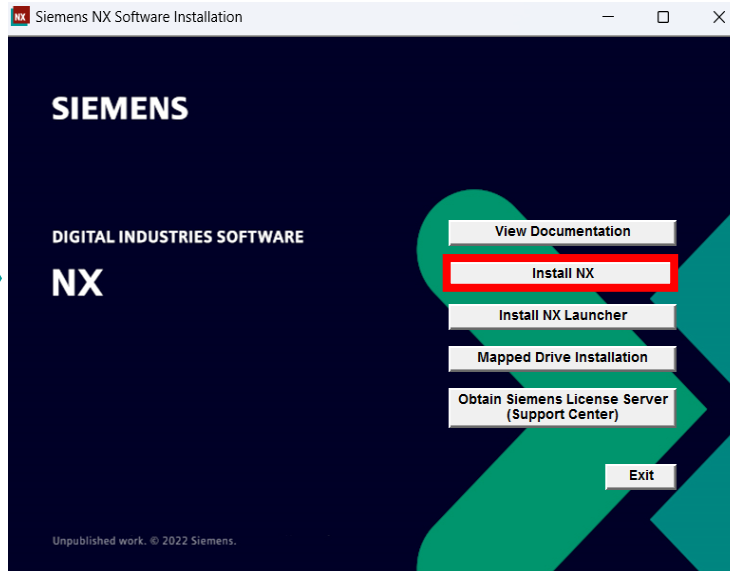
NX Siemens NX Software Installation

SIEMENS

DIGITAL INDUSTRIES SOFTWARE

NX

View Documentation

Install NX

Install NX Launcher

Mapped Drive Installation

Obtain Siemens License Server (Support Center)

Exit

Unpublished work. © 2022 Siemens.